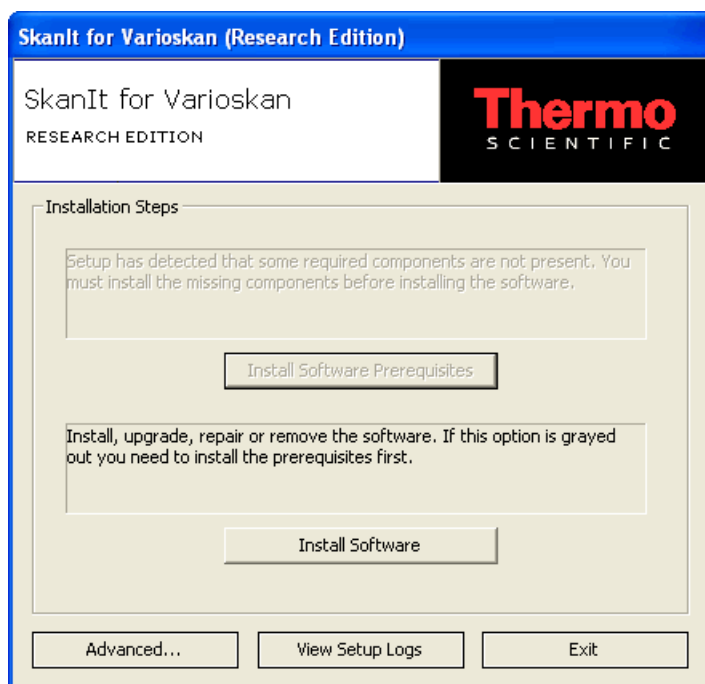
SkanIt for Varioskan (Research Edition)

SkanIt for Varioskan

RESEARCH EDITION

Thermo SCIENTIFIC

Installation Steps

Setup has detected that some required components are not present. You must install the missing components before installing the software.

Install Software Prerequisites

Install, upgrade, repair or remove the software. If this option is grayed out you need to install the prerequisites first.

Install Software

Advanced...

View Setup Logs

Exit